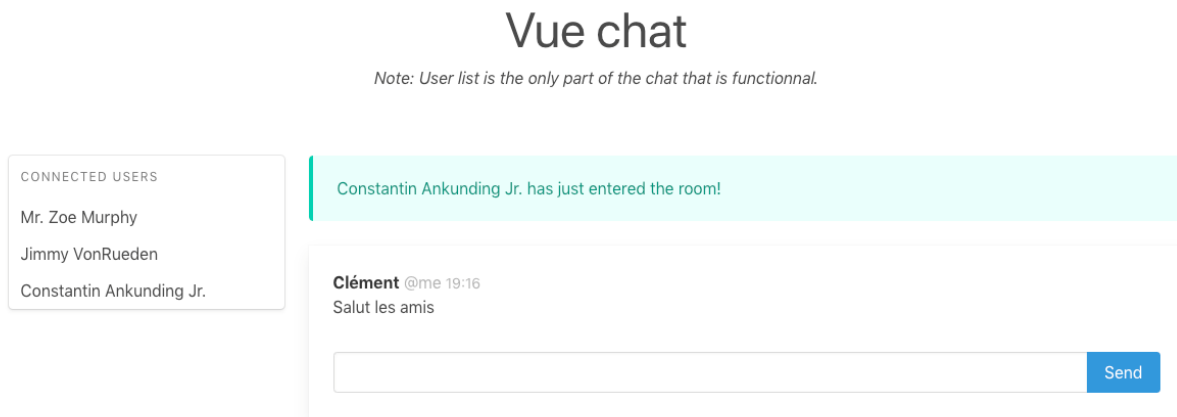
Vue chat

Note: User list is the only part of the chat that is functionnal.

CONNECTED USERS

Mr. Zoe Murphy

Jimmy VonRueden

Constantin Ankunding Jr.

Constantin Ankunding Jr. has just entered the room!

Clément @me 19:16
Salut les amis

Send